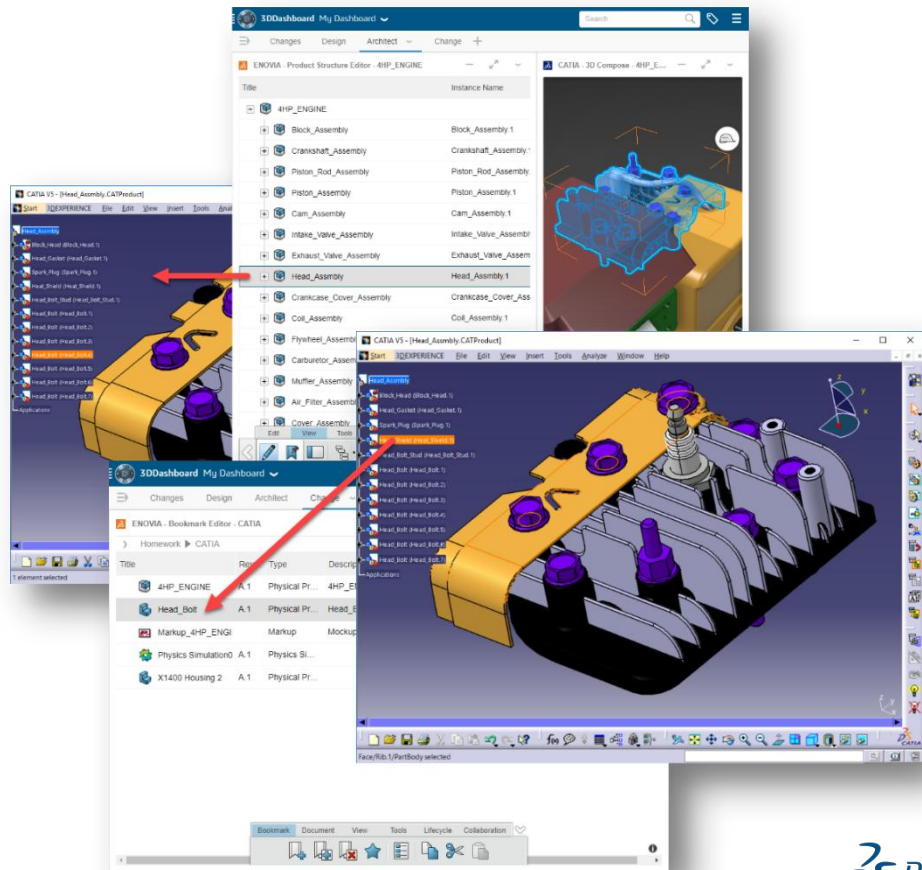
3DDashboard My Dashboard
Search
Changes Design Architect Change +
ENOVIA - Product Structure Editor - 4HP_ENGINE
CATIA - 3D Compose - 4HP_E...
Title
Instance Name
4HP_ENGINE
Block_Assembly
Block_Assembly.1
Crankshaft_Assembly
Crankshaft_Assembly.1
Piston_Rod_Assembly
Piston_Rod_Assembly
Piston_Assembly
Piston_Assembly.1
Cam_Assembly
Cam_Assembly.1
Intake_Valve_Assembly
Intake_Valve_Assembl
Exhaust_Valve_Assembly
Exhaust_Valve_Assem
Head_Assmbly
Head_Assmbly.1
Crankcase_Cover_Assembly
Crankcase_Cover_Ass
Coil_Assembly
Coil_Assembly.1
Flywheel_Assemb
Carburetor_Assem
Muffler_Assembly
Air_Filter_Assemb
Cover_Assembly
Edit View Tools

CATIA V5 - [Head_Assmbly.CATProduct]
Start 3DEXPERIENCE File Edit View Insert Tools Anal
Head_Assmbly
Block_Head (Block_Head.1)
Head_Gasket (Head_Gasket.1)
Spark_Plug (Spark_Plug.1)
Head_Shield (Head_Shield.1)
Head_Bolt_Stud (Head_Bolt_Stud.1)
Head_Bolt (Head_Bolt.1)
Head_Bolt (Head_Bolt.2)
Head_Bolt (Head_Bolt.3)
Head_Bolt (Head_Bolt.4)
Head_Bolt (Head_Bolt.5)
Head_Bolt (Head_Bolt.6)
Head_Bolt (Head_Bolt.7)
Applications
1 element selected

3DDashboard My Dashboard
Changes Design Architect Change
ENOVIA - Bookmark Editor - CATIA
Homework ▶ CATIA
| Title | Re | Type | Descrip |
|---|---|---|---|
| 4HP_ENGINE | A.1 | Physical Pr... | 4HP_E |
| Head_Bolt | A.1 | Physical Pr... | Head_E |
| Markup_4HP_ENGI | | Markup | Mockup |
| Physics Simulation0 | A.1 | Physics Si... | |
| X1400 Housing 2 | A.1 | Physical Pr... | |
Bookmark Document View Tools Lifecycle Collaboration

CATIA V5 - [Head_Assmbly.CATProduct]
Start 3DEXPERIENCE File Edit View Insert Tools Analyze Window Help
Head_Assmbly
Block_Head (Block_Head.1)
Head_Gasket (Head_Gasket.1)
Spark_Plug (Spark_Plug.1)
Head_Shield (Head_Shield.1)
Head_Bolt_Stud (Head_Bolt_Stud.1)
Head_Bolt (Head_Bolt.1)
Head_Bolt (Head_Bolt.2)
Head_Bolt (Head_Bolt.3)
Head_Bolt (Head_Bolt.4)
Head_Bolt (Head_Bolt.5)
Head_Bolt (Head_Bolt.6)
Head_Bolt (Head_Bolt.7)
Applications
CATIA
Face/Rib.1/PartBody selected